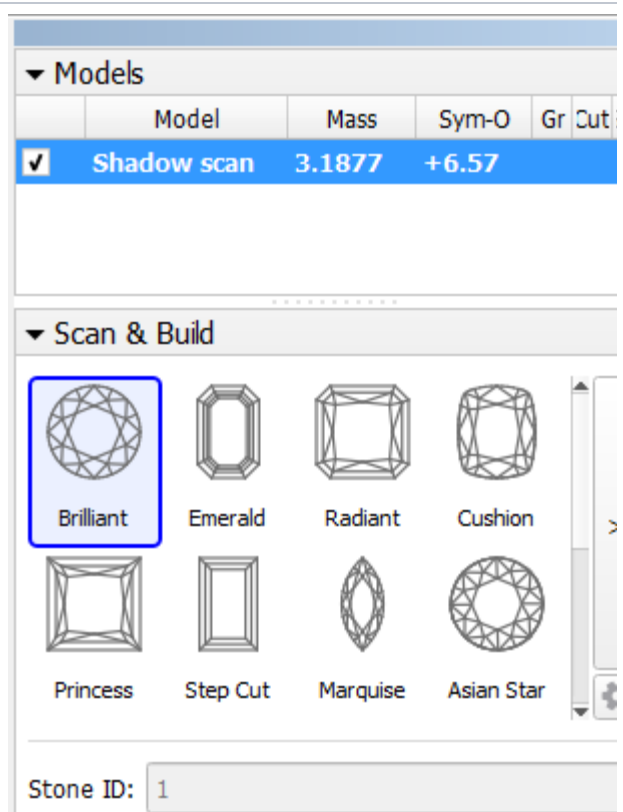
Models

| | Model | Mass | Sym-O | Gr | Cut |
|---|---|---|---|---|---|
| ✓ | Shadow scan | 3.1877 | +6.57 | | |

Scan & Build

Brilliant
Emerald
Radiant
Cushion
Princess
Step Cut
Marquise
Asian Star

Stone ID: 1